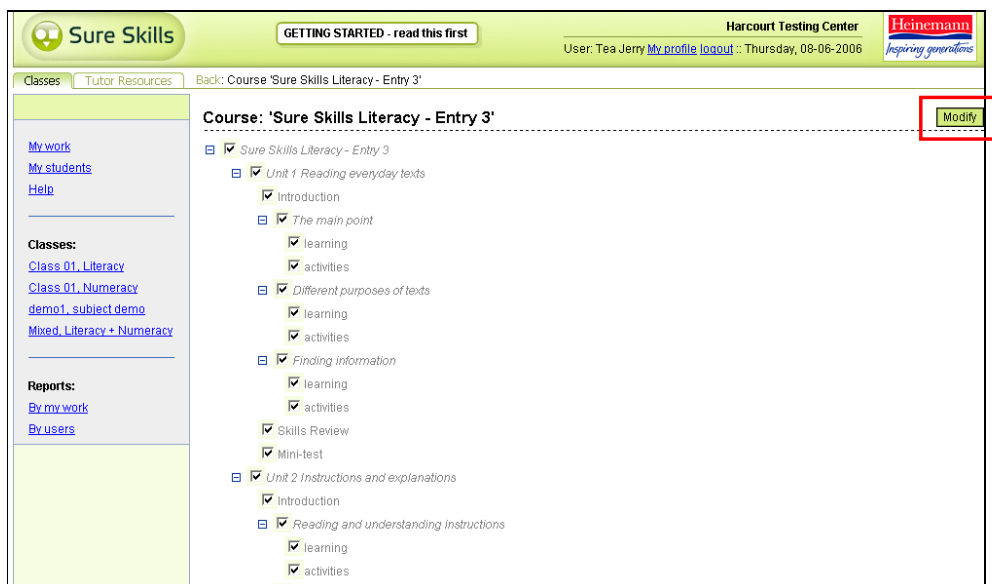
Sure Skills

GETTING STARTED - read this first

Harcourt Testing Center
User: Tea Jerry My profile logout :: Thursday, 08-06-2006

Heinemann
Inspiring generations

Classes | Tutor Resources

Back: Course 'Sure Skills Literacy - Entry 3'

My work
My students
Help

Classes:
Class 01, Literacy
Class 01, Numeracy
demo1, subject demo
Mixed, Literacy + Numeracy

Reports:
By my work
By users

Course: 'Sure Skills Literacy - Entry 3'

Modify

Sure Skills Literacy - Entry 3
Unit 1 Reading everyday texts
Introduction
The main point
learning
activities
Different purposes of texts
learning
activities
Finding information
learning
activities
Skills Review
Mini-test
Unit 2 Instructions and explanations
Introduction
Reading and understanding instructions
learning
activities